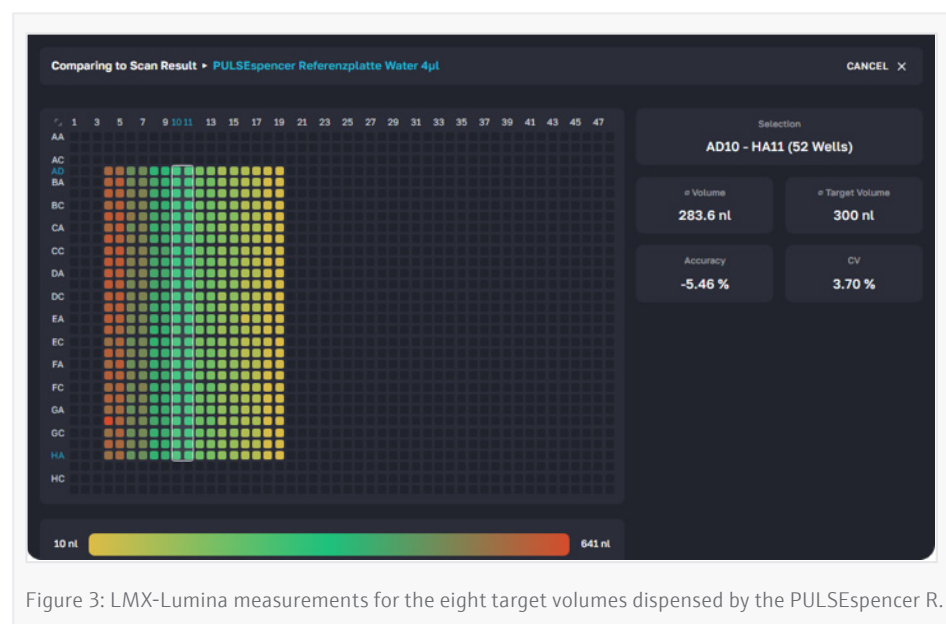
Comparing to Scan Result ▸ PULSEspencer Referenzplatte Water 4µl

CANCEL ✕

1 3 5 7 9 10 11 13 15 17 19 21 23 25 27 29 31 33 35 37 39 41 43 45 47

AA
AC
AD
BA
BC
CA
CC
DA
DC
EA
EC
FA
FC
GA
GC
HA
HC

Selection
AD10 - HA11 (52 Wells)

⌀ Volume
283.6 nl

⌀ Target Volume
300 nl

Accuracy
-5.46 %

CV
3.70 %

10 nl

641 nl

Figure 3: LMX-Lumina measurements for the eight target volumes dispensed by the PULSEspencer R.